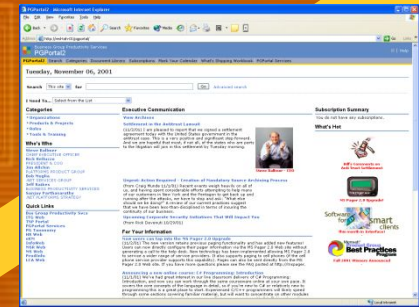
PGPortal2 - Microsoft Internet Explorer

File Edit View Favorites Tools Help

Back Search Favorites Media

Address http://intranet/pgportal/

Business Group Productivity Services
PGPortal2

Tuesday, November 06, 2001

Search for

I Need To... Select from the List

Categories
Organizations
Products & Projects
Roles
Tools & Training

Who's Who
Steve Ballmer
CHIEF EXECUTIVE OFFICER
Rick Belluzzo
PRESIDENT & COO
Jeff Raikes
Jeff Raikes
BUSINESS PRODUCTIVITY SERVICES

Quick Links

Executive Communication
View Archives
Settlement in the Antitrust Lawsuit

Steve Ballmer - CEO

Urgent Action Required - Creation of Mandatory Secure Archiving Process

Upcoming Corporate Security Initiatives That Will Impact You

For Your Information

Announcing a new online course: C# Programming: Introduction

Subscription Summary
You do not have any subscriptions.

What's Hot

Best Practices

Smart clients